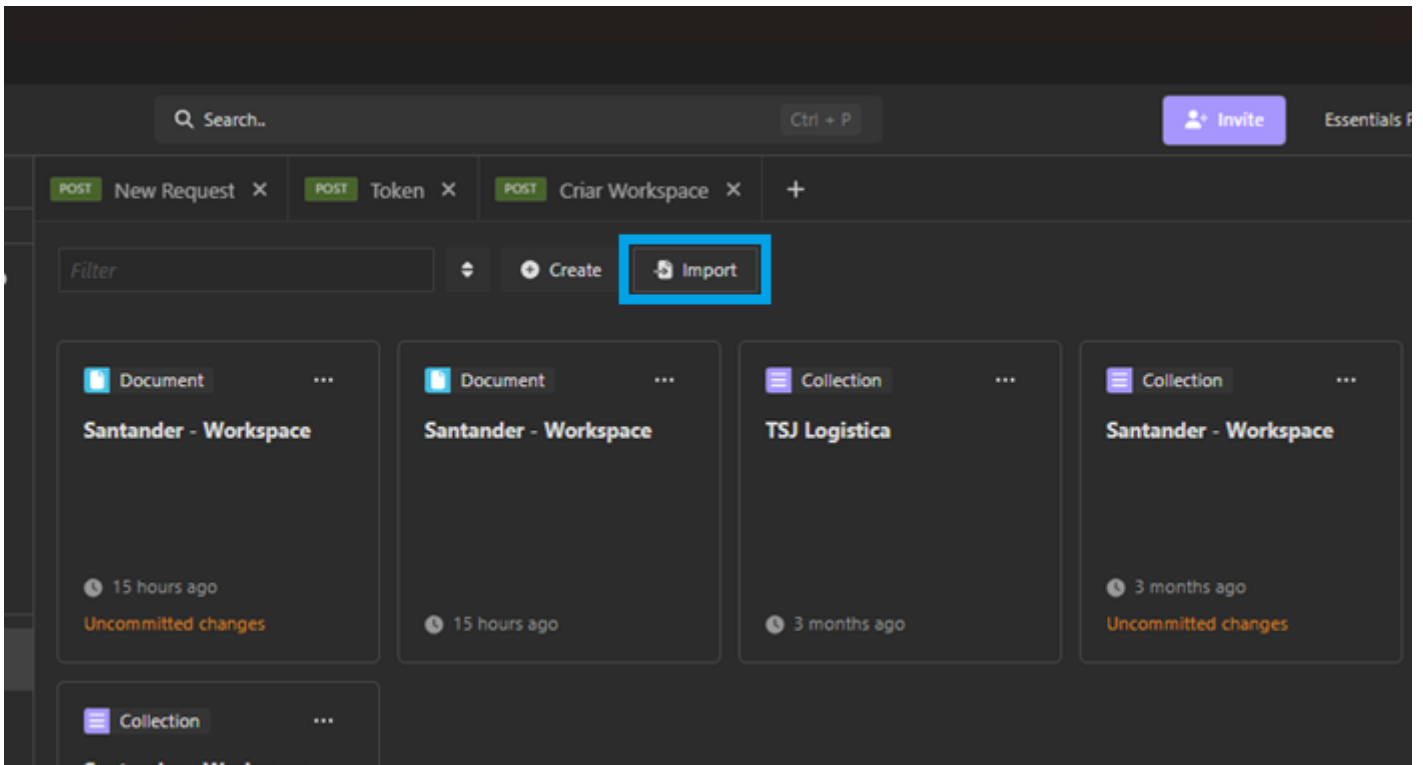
Search..

Ctrl + P

Invite

Essentials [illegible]

POST New Request ×

POST Token ×

POST Criar Workspace ×

+

Filter

Create

Import

Document ···

Santander - Workspace

15 hours ago

Uncommitted changes

Document ···

Santander - Workspace

15 hours ago

Collection ···

TSJ Logistica

3 months ago

Collection ···

Santander - Workspace

3 months ago

Uncommitted changes

Collection ···

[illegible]